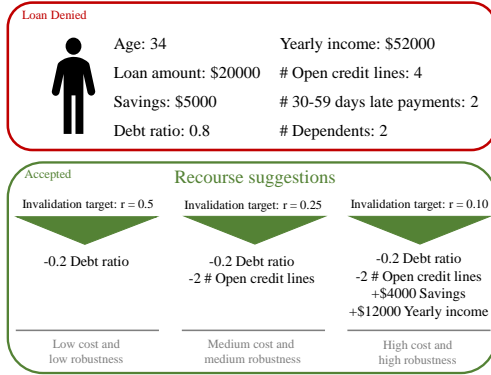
Loan Denied

Age: 34

Yearly income: $52000

Loan amount: $20000

# Open credit lines: 4

Savings: $5000

# 30-59 days late payments: 2

Debt ratio: 0.8

# Dependents: 2

Accepted

Recourse suggestions

Invalidation target: r = 0.5

-0.2 Debt ratio

Low cost and low robustness

Invalidation target: r = 0.25

-0.2 Debt ratio
-2 # Open credit lines

Medium cost and medium robustness

Invalidation target: r = 0.10

-0.2 Debt ratio
-2 # Open credit lines
+$4000 Savings
+$12000 Yearly income

High cost and high robustness